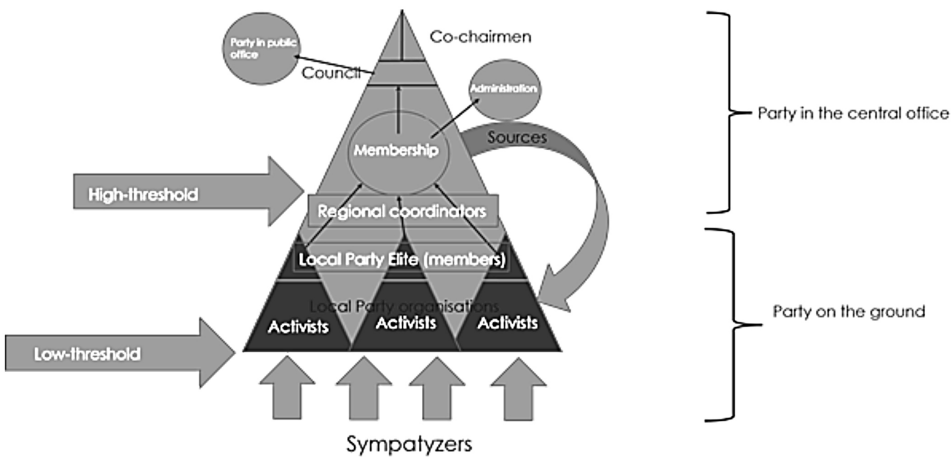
Party in public office

Co-chairmen

Council

Administration

Membership

Sources

High-threshold

Regional coordinators

Local Party Elite (members)

Local Party organisations

Activists

Activists

Activists

Low-threshold

Sympatyzers

Party in the central office

Party on the ground